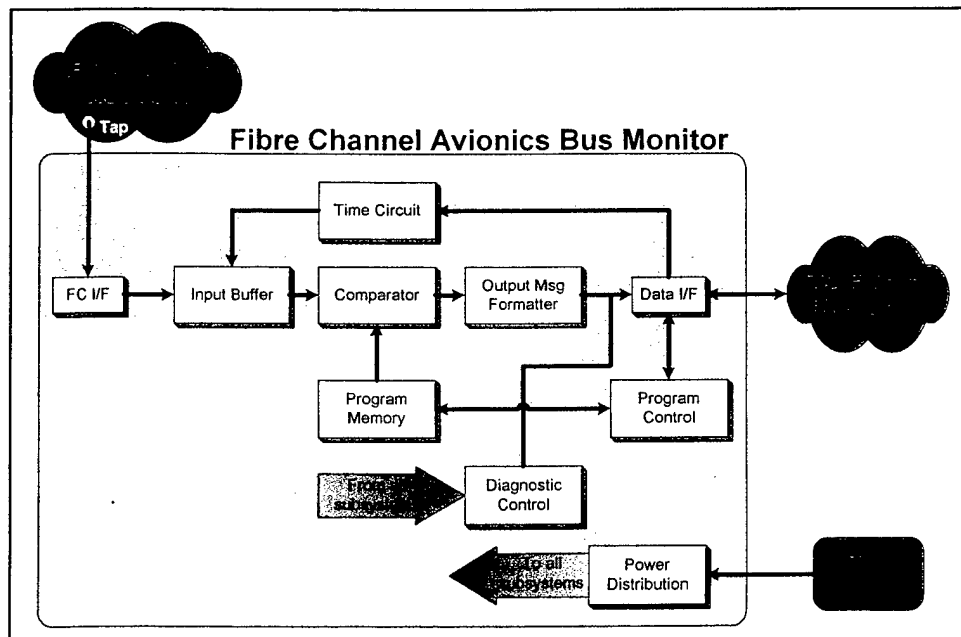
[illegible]

Tap

Fibre Channel Avionics Bus Monitor

Time Circuit

FC I/F

Input Buffer

Comparator

Output Msg Formatter

Data I/F

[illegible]

Program Memory

Program Control

From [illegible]

Diagnostic Control

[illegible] to all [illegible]systems

Power Distribution

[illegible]